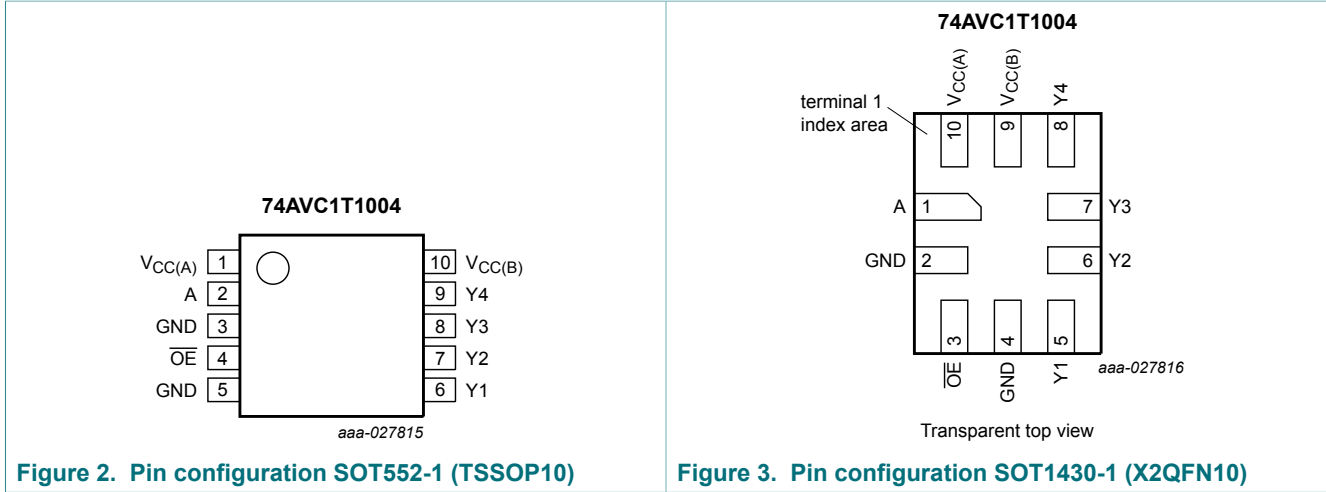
74AVC1T1004

$V_{CC(A)}$ 1
A 2
GND 3
$\overline{OE}$ 4
GND 5

10 $V_{CC(B)}$
9 Y4
8 Y3
7 Y2
6 Y1

aaa-027815

Figure 2. Pin configuration SOT552-1 (TSSOP10)

74AVC1T1004

terminal 1 index area

$V_{CC(A)}$ 10
$V_{CC(B)}$ 9
Y4 8

A 1
GND 2

7 Y3
6 Y2

3 $\overline{OE}$
4 GND
5 Y1

aaa-027816

Transparent top view

Figure 3. Pin configuration SOT1430-1 (X2QFN10)